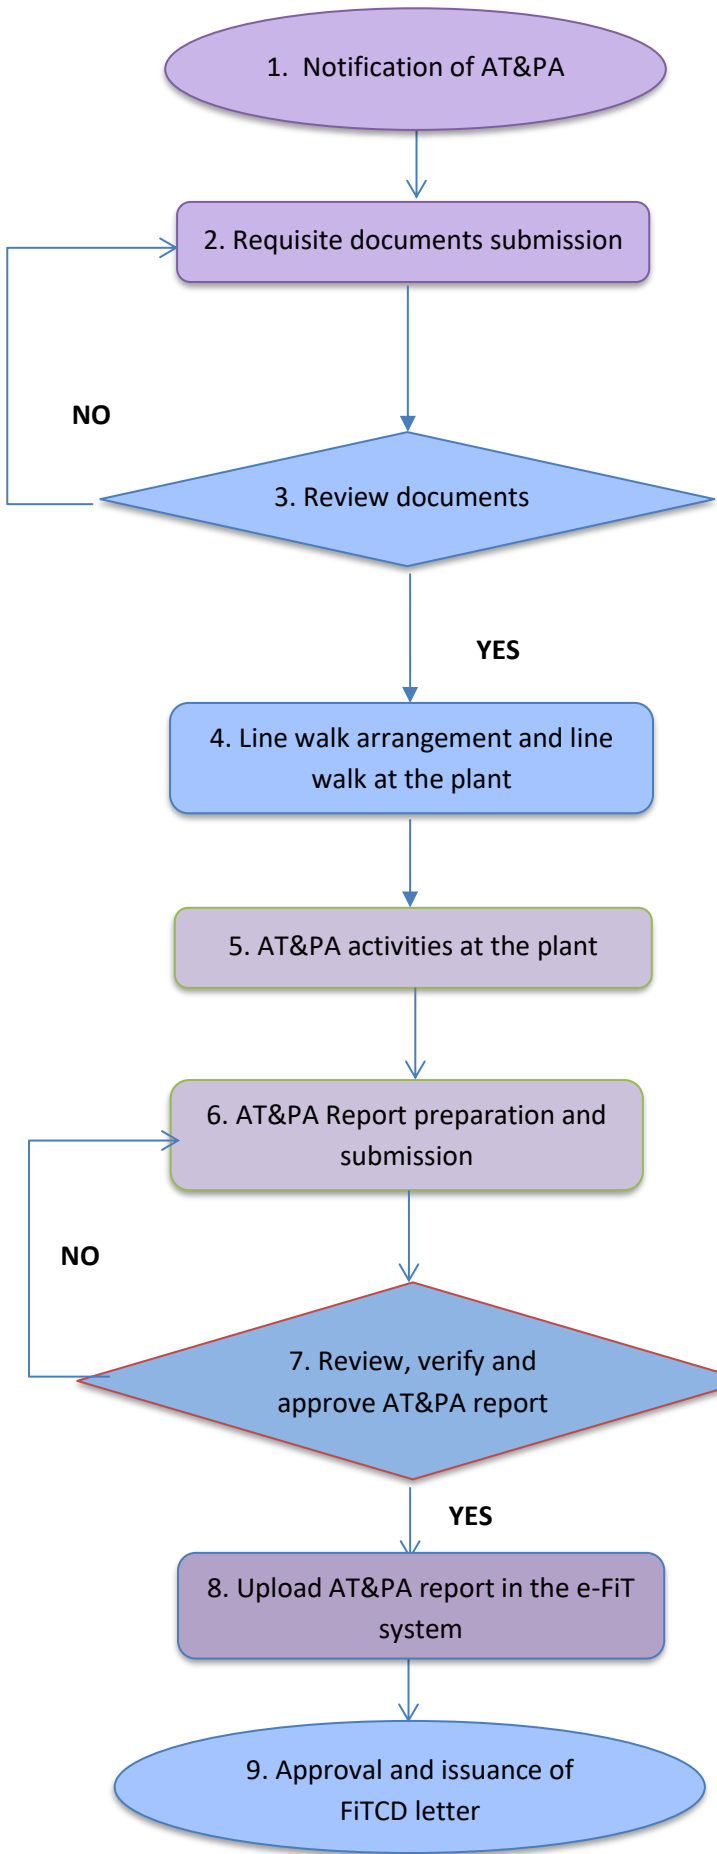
1. Notification of AT&PA

2. Requisite documents submission

NO

3. Review documents

YES

4. Line walk arrangement and line walk at the plant

5. AT&PA activities at the plant

6. AT&PA Report preparation and submission

NO

7. Review, verify and approve AT&PA report

YES

8. Upload AT&PA report in the e-FiT system

9. Approval and issuance of FiTCD letter